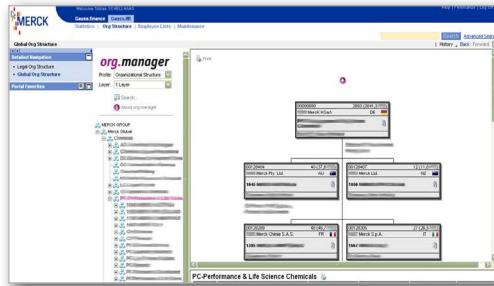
MERCK

Welcome Tobias SCHELLHAAS

Gauss.finance Gauss.HR

Statistics | Org Structure | Employee Lists | Maintenance

Help | Personalize | Log Off

Global Org Structure

Search Advanced Search

History Back Forward

Detailed Navigation

• Legal Org Structure
• Global Org Structure

Portal Favorites

org.manager

Profile: Organizational Structure

Layer: 1 Layer

Search

About org.manager

MERCK GROUP
Merck Global
Chemicals

Print

00000000 | 2863 (2841.3)
10000 Merck KGaA | DE

00129404 | 40 (37.8)
10000 Merck Pty. Ltd. | AU
1640

00129407 | 12 (11.0)
1000 Merck Ltd. | NZ
1650

00125289 | 46 (46.7)
10000 Merck Chimie S.A.S. | FR
1205

00126305 | 27 (26.3)
1007 Merck S.p.A. | IT
1567

PC-Performance & Life Science Chemicals